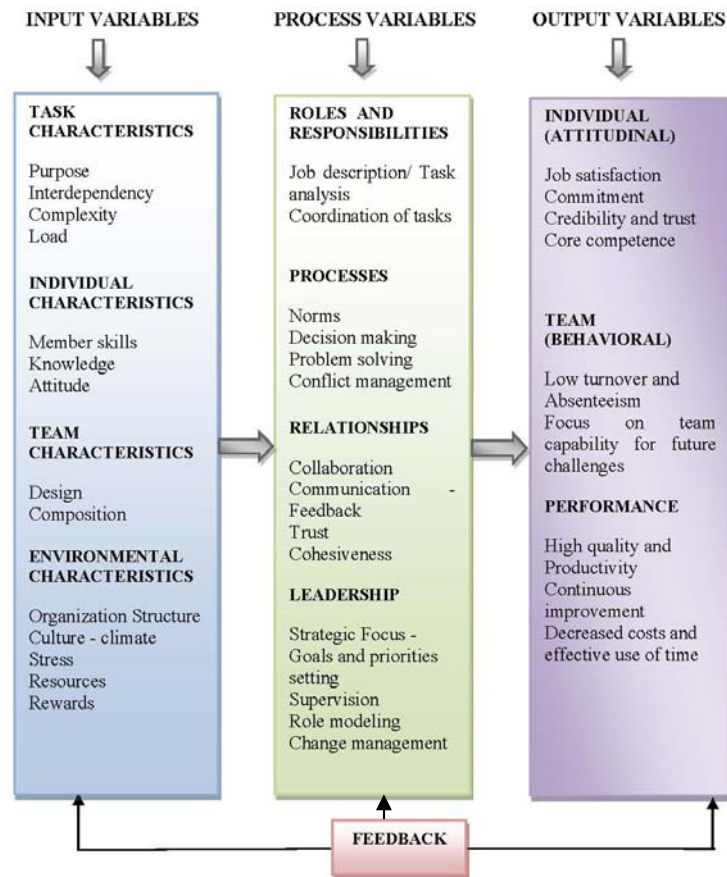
INPUT VARIABLES

PROCESS VARIABLES

OUTPUT VARIABLES

TASK CHARACTERISTICS

Purpose
Interdependency
Complexity
Load

INDIVIDUAL CHARACTERISTICS

Member skills
Knowledge
Attitude

TEAM CHARACTERISTICS

Design
Composition

ENVIRONMENTAL CHARACTERISTICS

Organization Structure
Culture - climate
Stress
Resources
Rewards

ROLES AND RESPONSIBILITIES

Job description/ Task analysis
Coordination of tasks

PROCESSES

Norms
Decision making
Problem solving
Conflict management

RELATIONSHIPS

Collaboration
Communication - Feedback
Trust
Cohesiveness

LEADERSHIP

Strategic Focus - Goals and priorities setting
Supervision
Role modeling
Change management

INDIVIDUAL (ATTITUDINAL)

Job satisfaction
Commitment
Credibility and trust
Core competence

TEAM (BEHAVIORAL)

Low turnover and Absenteeism
Focus on team capability for future challenges

PERFORMANCE

High quality and Productivity
Continuous improvement
Decreased costs and effective use of time

FEEDBACK